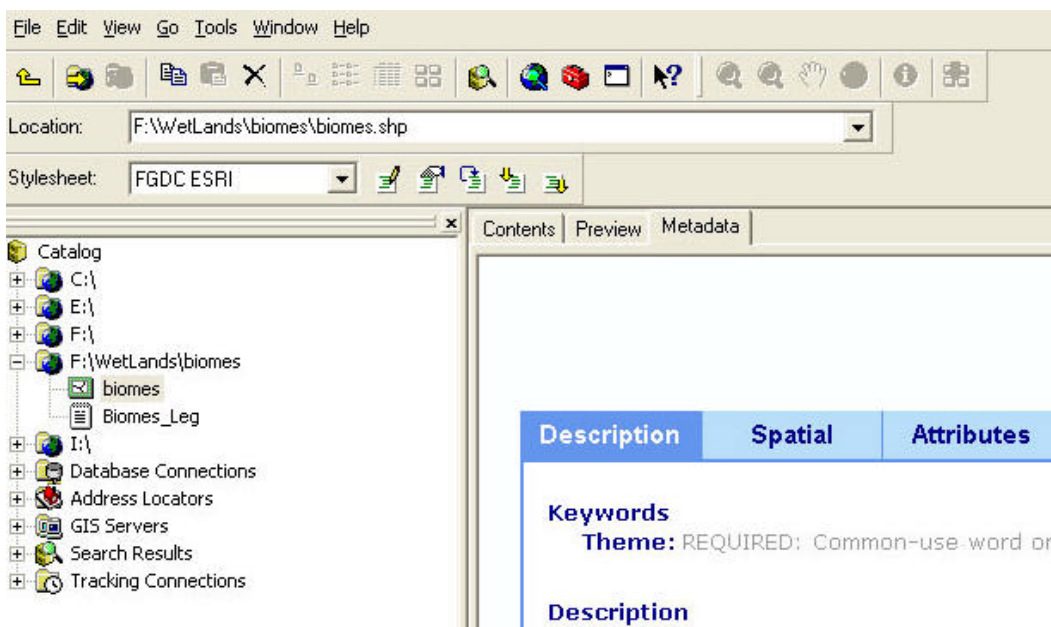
File Edit View Go Tools Window Help

Location: F:\WetLands\biomes\biomes.shp

Stylesheet: FGDC ESRI

Catalog
C:\
E:\
F:\
F:\WetLands\biomes
biomes
Biomes_Leg
I:\
Database Connections
Address Locators
GIS Servers
Search Results
Tracking Connections

Contents | Preview | Metadata

| Description | Spatial | Attributes |
|---|---|---|

Keywords
Theme: REQUIRED: Common-use word or

Description